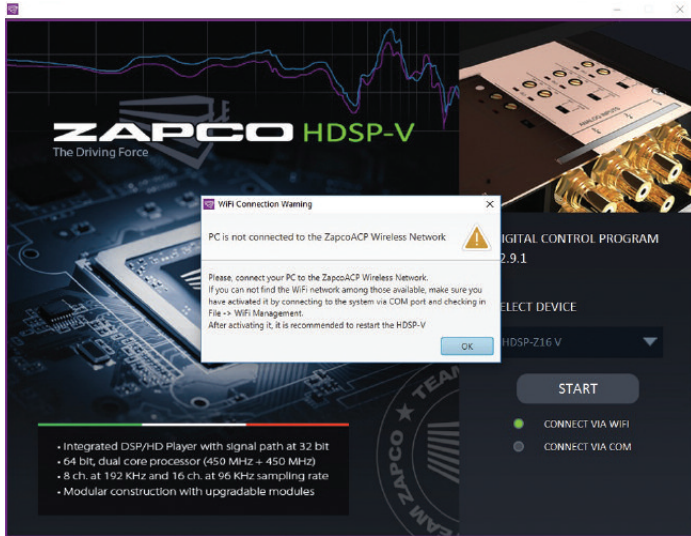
ZAPCO HDSP-V
The Driving Force

WiFi Connection Warning

PC is not connected to the ZapcoACP Wireless Network

Please, connect your PC to the ZapcoACP Wireless Network.
If you can not find the WiFi network among those available, make sure you have activated it by connecting to the system via COM port and checking in File -> WiFi Management.
After activating it, it is recommended to restart the HDSP-V

OK

IGITAL CONTROL PROGRAM
2.9.1

ELECT DEVICE

HDSP-Z16 V

START

CONNECT VIA WIFI

CONNECT VIA COM

ANALOG INPUTS

TEAM ZAPCO

• Integrated DSP/HD Player with signal path at 32 bit
• 64 bit, dual core processor (450 MHz + 450 MHz)
• 8 ch. at 192 KHz and 16 ch. at 96 KHz sampling rate
• Modular construction with upgradable modules